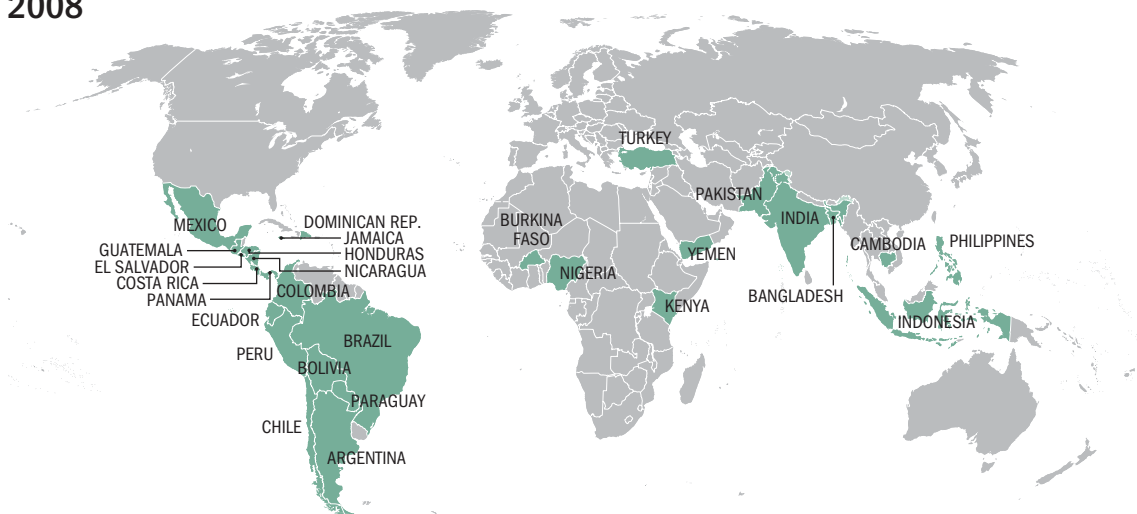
2008

MEXICO
GUATEMALA
EL SALVADOR
COSTA RICA
PANAMA
DOMINICAN REP.
JAMAICA
HONDURAS
NICARAGUA
COLOMBIA
ECUADOR
PERU
BRAZIL
BOLIVIA
PARAGUAY
CHILE
ARGENTINA
BURKINA FASO
NIGERIA
TURKEY
YEMEN
KENYA
PAKISTAN
INDIA
BANGLADESH
CAMBODIA
PHILIPPINES
INDONESIA